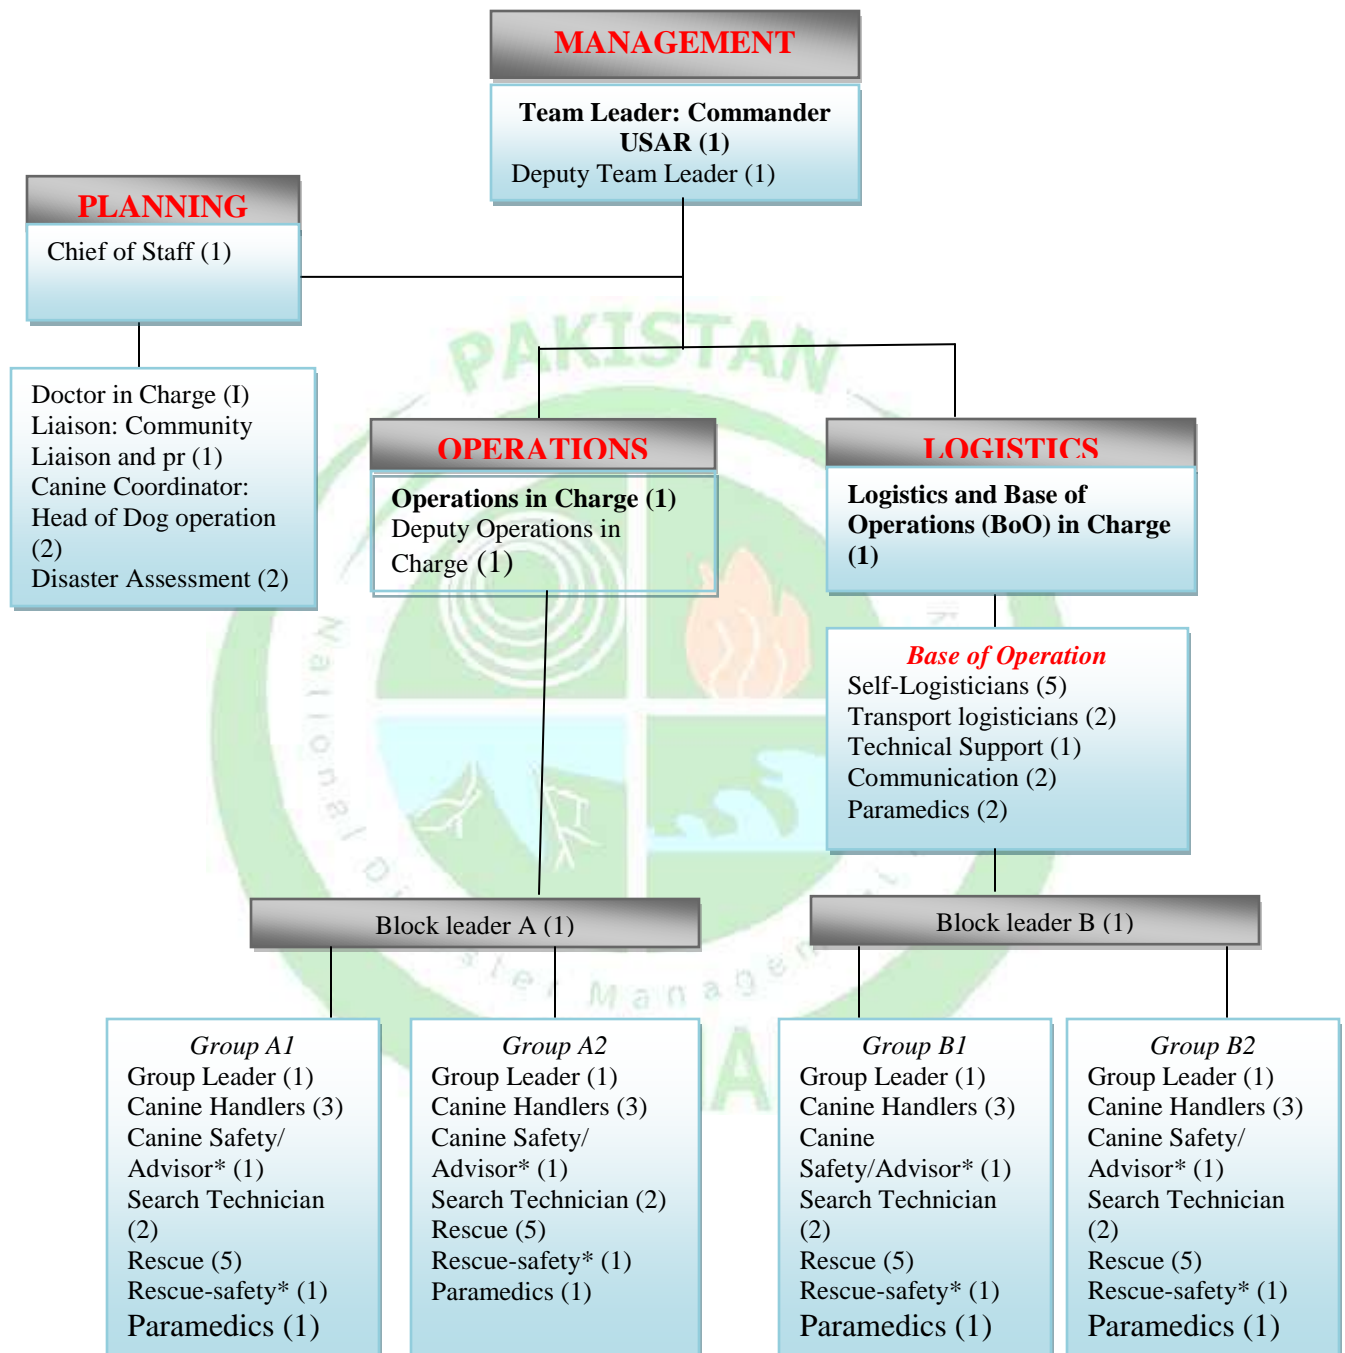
MANAGEMENT

Team Leader: Commander USAR (1)
Deputy Team Leader (1)

PLANNING

Chief of Staff (1)

Doctor in Charge (I)
Liaison: Community Liaison and pr (1)
Canine Coordinator: Head of Dog operation (2)
Disaster Assessment (2)

PAKISTAN

OPERATIONS

Operations in Charge (1)
Deputy Operations in Charge (1)

LOGISTICS

Logistics and Base of Operations (BoO) in Charge (1)

Base of Operation
Self-Logisticians (5)
Transport logisticians (2)
Technical Support (1)
Communication (2)
Paramedics (2)

National Disaster Management

Block leader A (1)

Block leader B (1)

Group A1
Group Leader (1)
Canine Handlers (3)
Canine Safety/ Advisor* (1)
Search Technician (2)
Rescue (5)
Rescue-safety* (1)
Paramedics (1)

Group A2
Group Leader (1)
Canine Handlers (3)
Canine Safety/ Advisor* (1)
Search Technician (2)
Rescue (5)
Rescue-safety* (1)
Paramedics (1)

Group B1
Group Leader (1)
Canine Handlers (3)
Canine Safety/Advisor* (1)
Search Technician (2)
Rescue (5)
Rescue-safety* (1)
Paramedics (1)

Group B2
Group Leader (1)
Canine Handlers (3)
Canine Safety/ Advisor* (1)
Search Technician (2)
Rescue (5)
Rescue-safety* (1)
Paramedics (1)